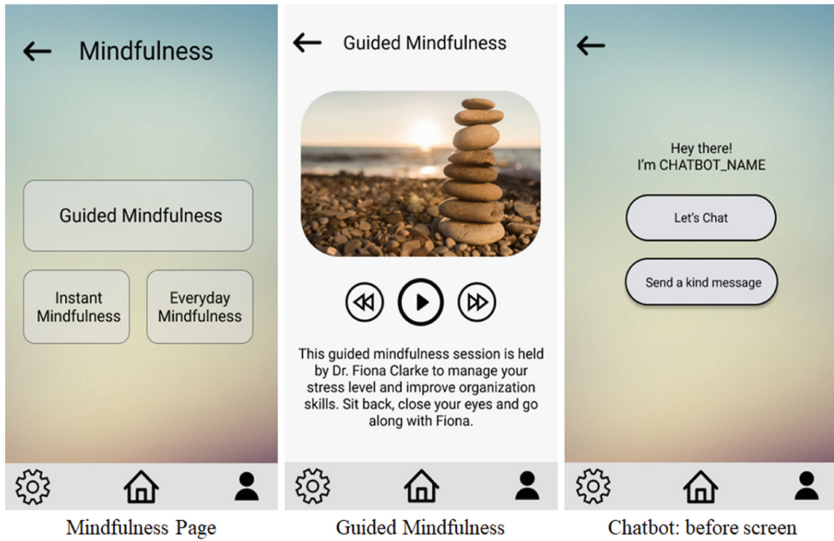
Mindfulness

Guided Mindfulness

Instant Mindfulness

Everyday Mindfulness

Mindfulness Page

Guided Mindfulness

This guided mindfulness session is held by Dr. Fiona Clarke to manage your stress level and improve organization skills. Sit back, close your eyes and go along with Fiona.

Guided Mindfulness

Hey there!
I'm CHATBOT_NAME

Let's Chat

Send a kind message

Chatbot: before screen